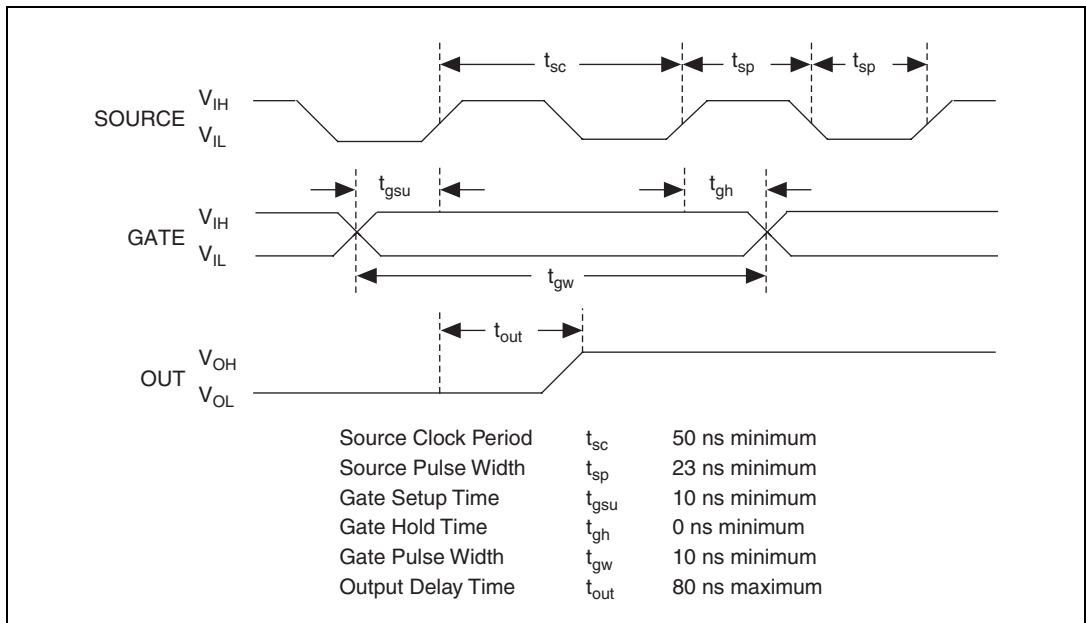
$t_{sc}$ $t_{sp}$ $t_{sp}$

SOURCE $V_{IH}$ $V_{IL}$

$t_{gsu}$ $t_{gh}$

GATE $V_{IH}$ $V_{IL}$

$t_{gw}$

$t_{out}$

OUT $V_{OH}$ $V_{OL}$

| | | |
|---|---|---|
| Source Clock Period | $t_{sc}$ | 50 ns minimum |
| Source Pulse Width | $t_{sp}$ | 23 ns minimum |
| Gate Setup Time | $t_{gsu}$ | 10 ns minimum |
| Gate Hold Time | $t_{gh}$ | 0 ns minimum |
| Gate Pulse Width | $t_{gw}$ | 10 ns minimum |
| Output Delay Time | $t_{out}$ | 80 ns maximum |